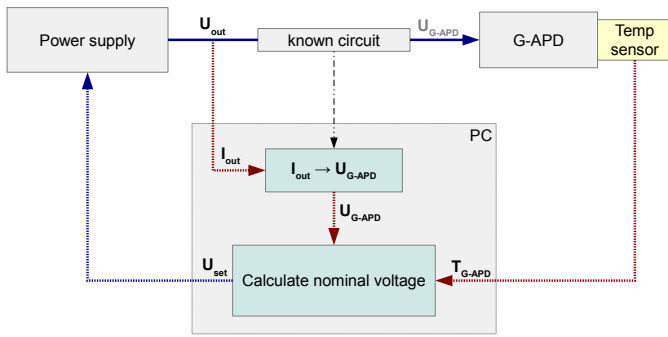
Power supply

$U_{out}$

known circuit

$U_{G\text{-}APD}$

G-APD

Temp sensor

PC

$I_{out}$

$I_{out} \rightarrow U_{G\text{-}APD}$

$U_{G\text{-}APD}$

$U_{set}$

Calculate nominal voltage

$T_{G\text{-}APD}$